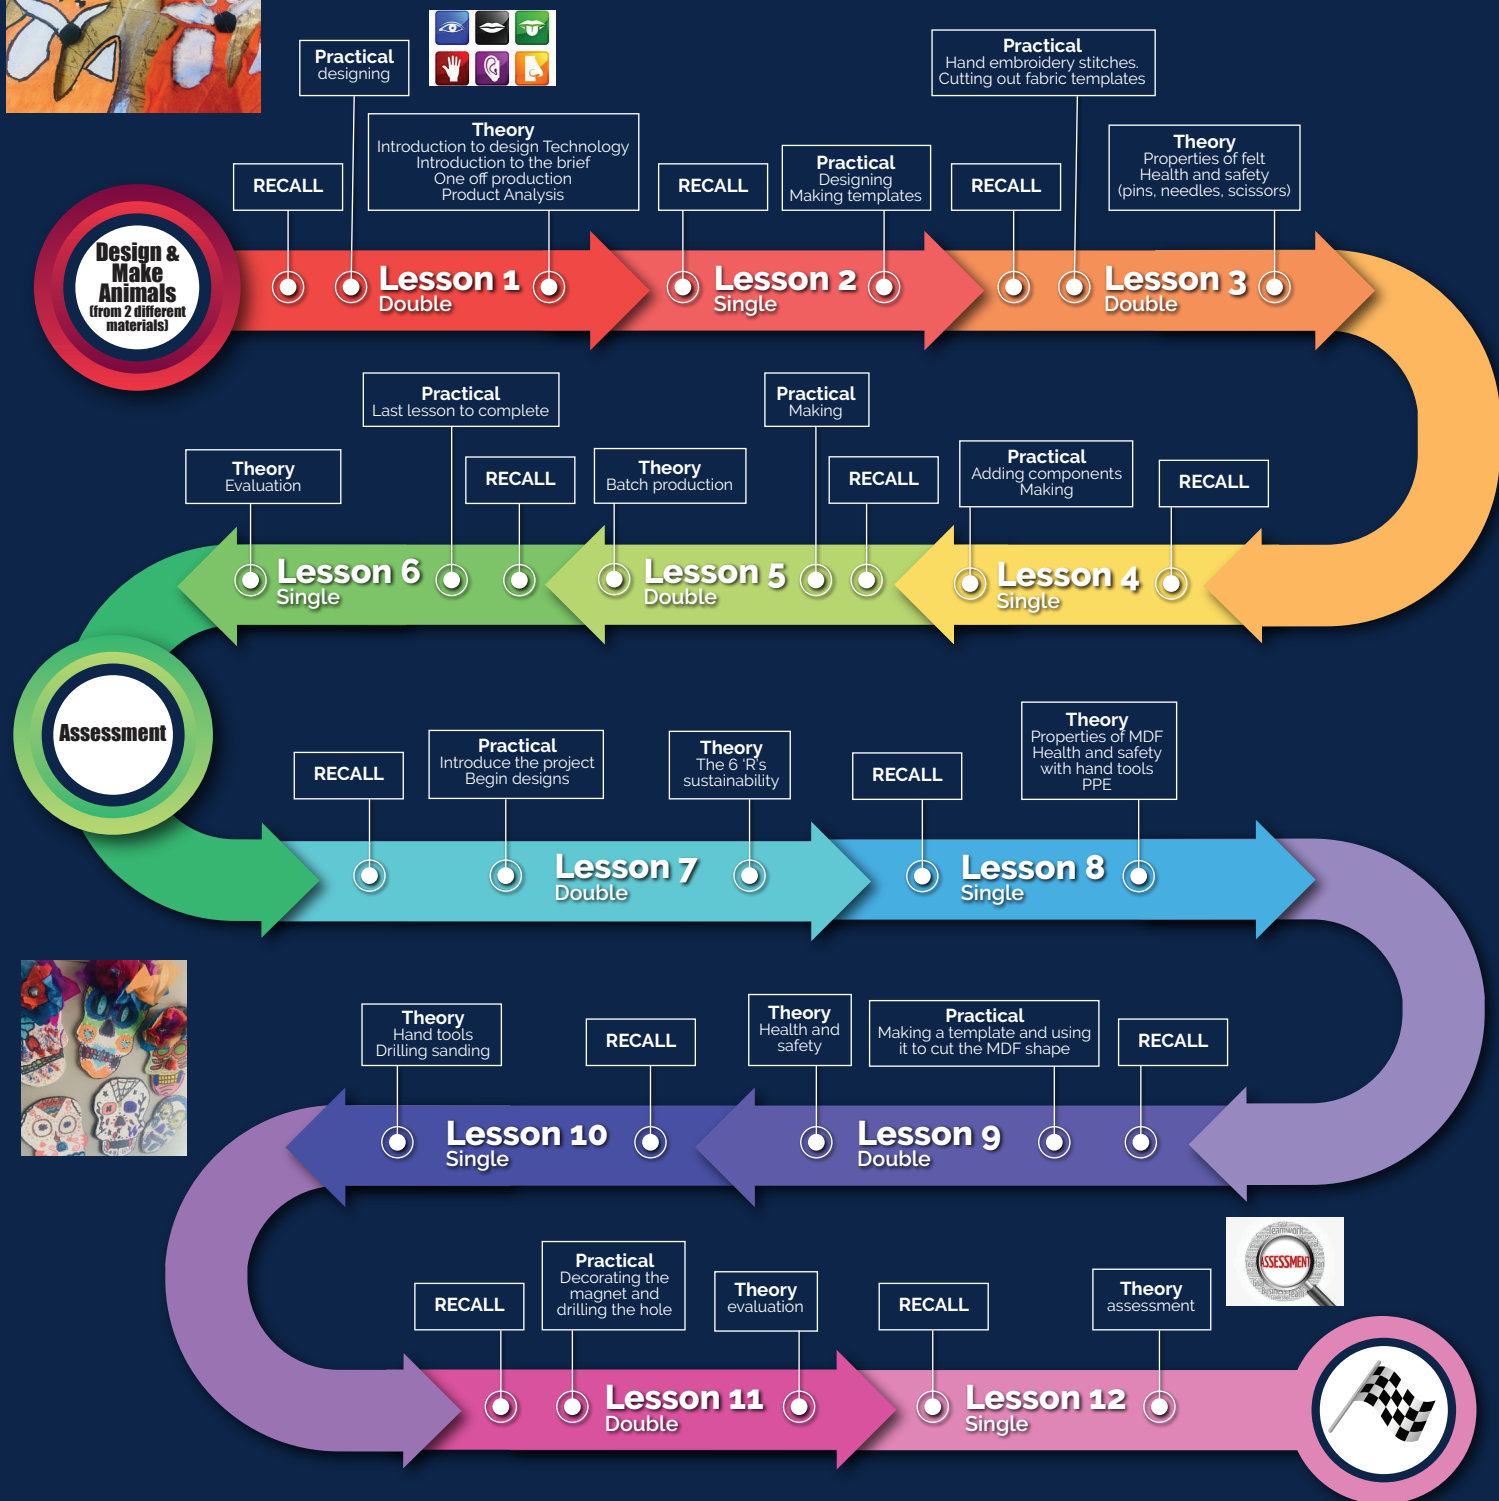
Design & Make Animals (from 2 different materials)

Practical
designing

Theory
Introduction to design Technology
Introduction to the brief
One off production
Product Analysis

RECALL

Lesson 1
Double

RECALL

Practical
Designing
Making templates

Lesson 2
Single

Practical
Hand embroidery stitches.
Cutting out fabric templates

RECALL

Theory
Properties of felt
Health and safety
(pins, needles, scissors)

Lesson 3
Double

Practical
Last lesson to complete

Theory
Evaluation

RECALL

Theory
Batch production

Practical
Making

RECALL

Practical
Adding components
Making

RECALL

Lesson 6
Single

Lesson 5
Double

Lesson 4
Single

Assessment

RECALL

Practical
Introduce the project
Begin designs

Theory
The 6 'R's
sustainability

RECALL

Theory
Properties of MDF
Health and safety
with hand tools
PPE

Lesson 7
Double

Lesson 8
Single

Theory
Hand tools
Drilling sanding

RECALL

Theory
Health and safety

Practical
Making a template and using it to cut the MDF shape

RECALL

Lesson 10
Single

Lesson 9
Double

RECALL

Practical
Decorating the magnet and drilling the hole

Theory
evaluation

RECALL

Theory
assessment

ASSESSMENT

Lesson 11
Double

Lesson 12
Single